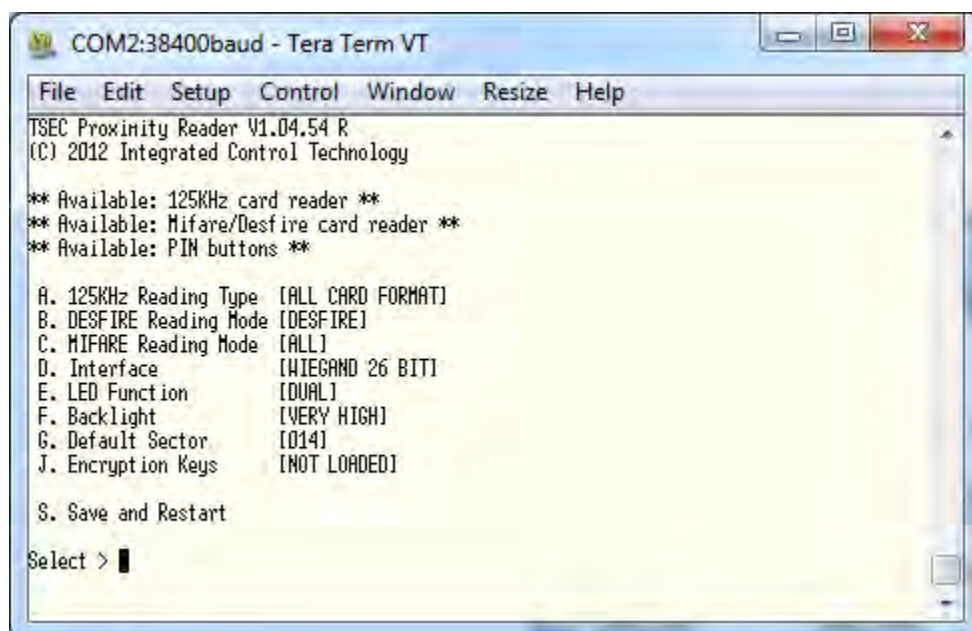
COM2:38400baud - Tera Term VT

File Edit Setup Control Window Resize Help

TSEC Proximity Reader V1.04.54 R
(C) 2012 Integrated Control Technology

** Available: 125KHz card reader **
** Available: Mifare/Desfire card reader **
** Available: PIN buttons **

A. 125KHz Reading Type [ALL CARD FORMAT]
B. DESFIRE Reading Mode [DESFIRE]
C. MIFARE Reading Mode [ALL]
D. Interface [WIEGAND 26 BIT]
E. LED Function [DUAL]
F. Backlight [VERY HIGH]
G. Default Sector [014]
J. Encryption Keys [NOT LOADED]

S. Save and Restart

Select >